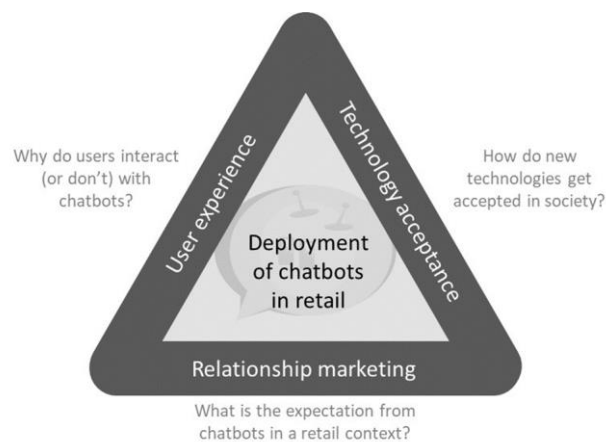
Why do users interact (or don't) with chatbots?

User experience

Technology acceptance

How do new technologies get accepted in society?

Deployment of chatbots in retail

Relationship marketing

What is the expectation from chatbots in a retail context?